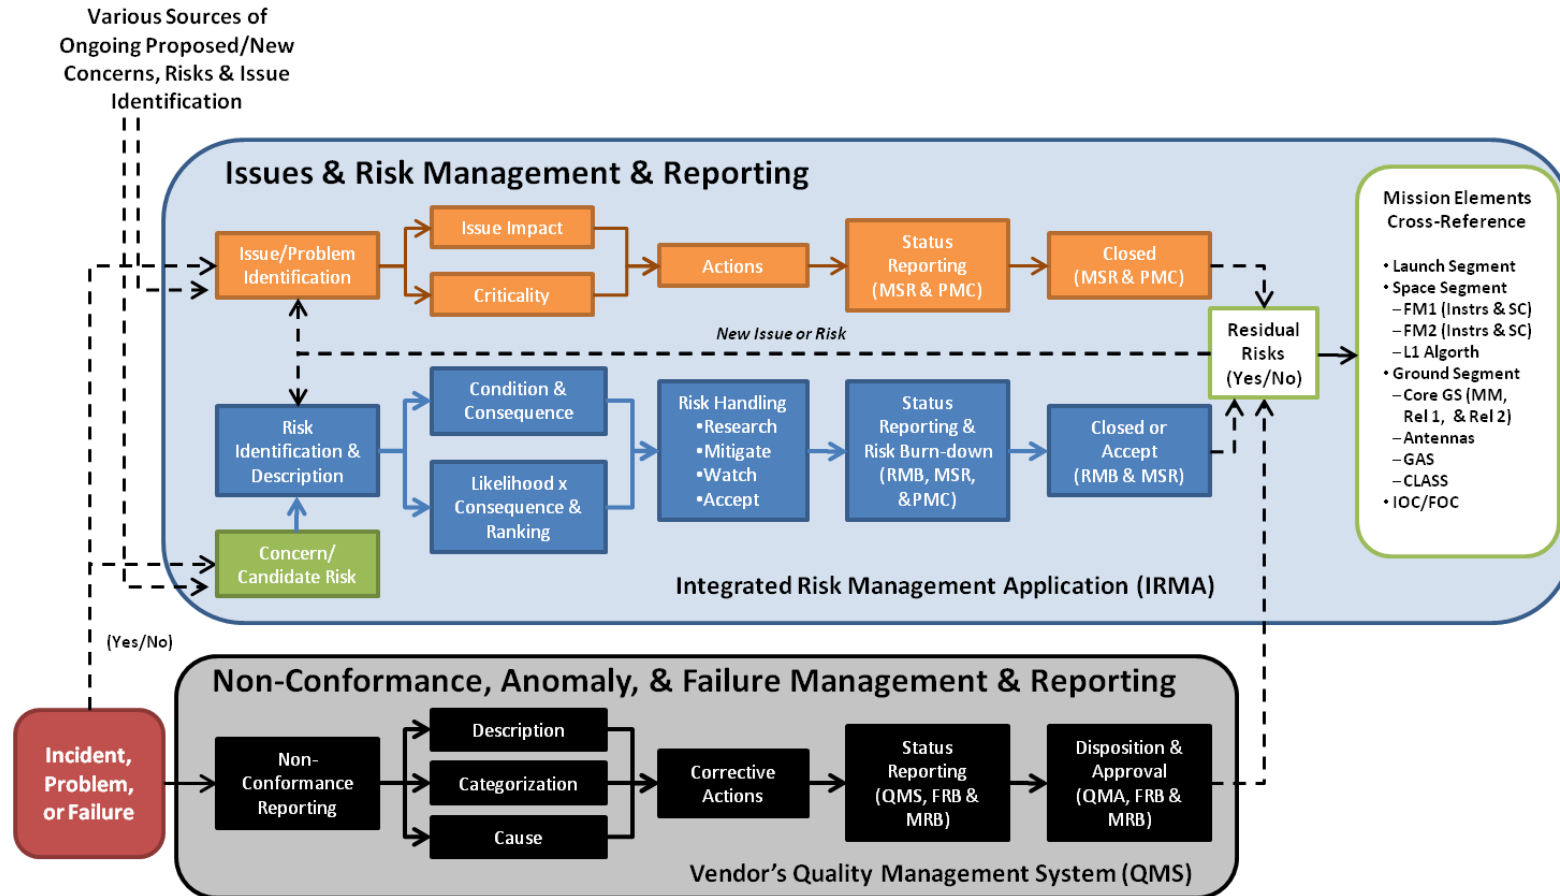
Various Sources of Ongoing Proposed/New Concerns, Risks & Issue Identification

Issues & Risk Management & Reporting

Issue/Problem Identification

Issue Impact

Criticality

Actions

Status Reporting (MSR & PMC)

Closed (MSR & PMC)

New Issue or Risk

Residual Risks (Yes/No)

Risk Identification & Description

Condition & Consequence

Likelihood x Consequence & Ranking

Risk Handling •Research •Mitigate •Watch •Accept

Status Reporting & Risk Burn-down (RMB, MSR, &PMC)

Closed or Accept (RMB & MSR)

Concern/ Candidate Risk

Integrated Risk Management Application (IRMA)

Mission Elements Cross-Reference

• Launch Segment
• Space Segment
– FM1 (Instrs & SC)
– FM2 (Instrs & SC)
– L1 Algorth
• Ground Segment
– Core GS (MM, Rel 1, & Rel 2)
– Antennas
– GAS
– CLASS
• IOC/FOC

(Yes/No)

Non-Conformance, Anomaly, & Failure Management & Reporting

Incident, Problem, or Failure

Non-Conformance Reporting

Description

Categorization

Cause

Corrective Actions

Status Reporting (QMS, FRB & MRB)

Disposition & Approval (QMA, FRB & MRB)

Vendor's Quality Management System (QMS)